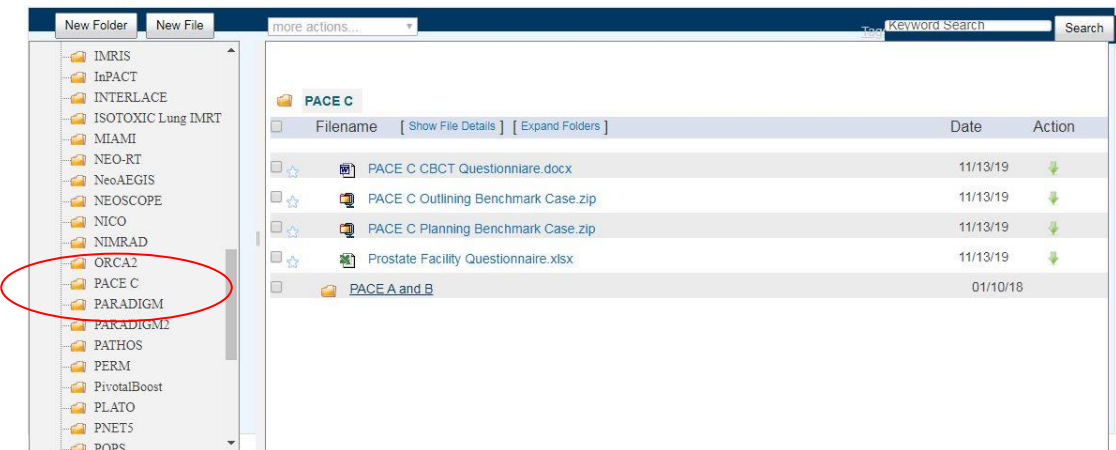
New Folder New File

more actions...

Tag Keyword Search Search

IMRIS
InPACT
INTERLACE
ISOTOXIC Lung IMRT
MIAMI
NEO-RT
NeoAEGIS
NEOSCOPE
NICO
NIMRAD
ORCA2
PACE C
PARADIGM
PARADIGM2
PATHOS
PERM
PivotalBoost
PLATO
PNET5
POPS

PACE C

| | Filename [ Show File Details ] [ Expand Folders ] | Date | Action |
|---|---|---|---|
| | PACE C CBCT Questionniare.docx | 11/13/19 | |
| | PACE C Outlining Benchmark Case.zip | 11/13/19 | |
| | PACE C Planning Benchmark Case.zip | 11/13/19 | |
| | Prostate Facility Questionnaire.xlsx | 11/13/19 | |
| | PACE A and B | 01/10/18 | |